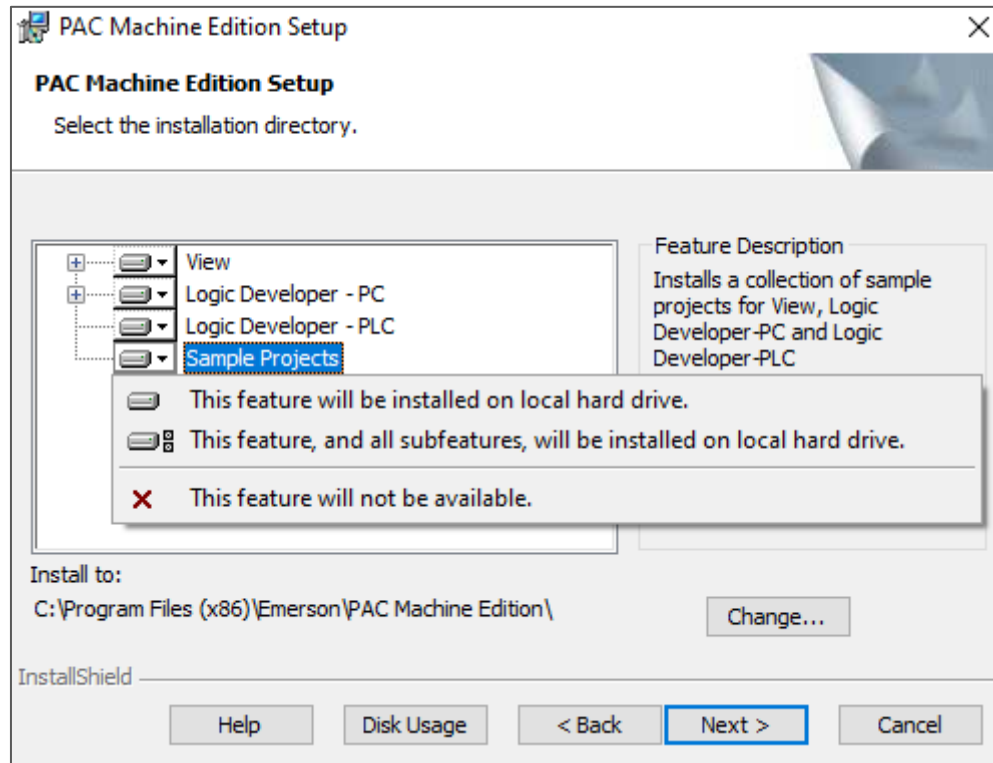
PAC Machine Edition Setup

PAC Machine Edition Setup
Select the installation directory.

View
Logic Developer - PC
Logic Developer - PLC
Sample Projects

This feature will be installed on local hard drive.
This feature, and all subfeatures, will be installed on local hard drive.
This feature will not be available.

Feature Description
Installs a collection of sample projects for View, Logic Developer-PC and Logic Developer-PLC

Install to:
C:\Program Files (x86)\Emerson\PAC Machine Edition\

Change...

InstallShield

Help
Disk Usage
< Back
Next >
Cancel